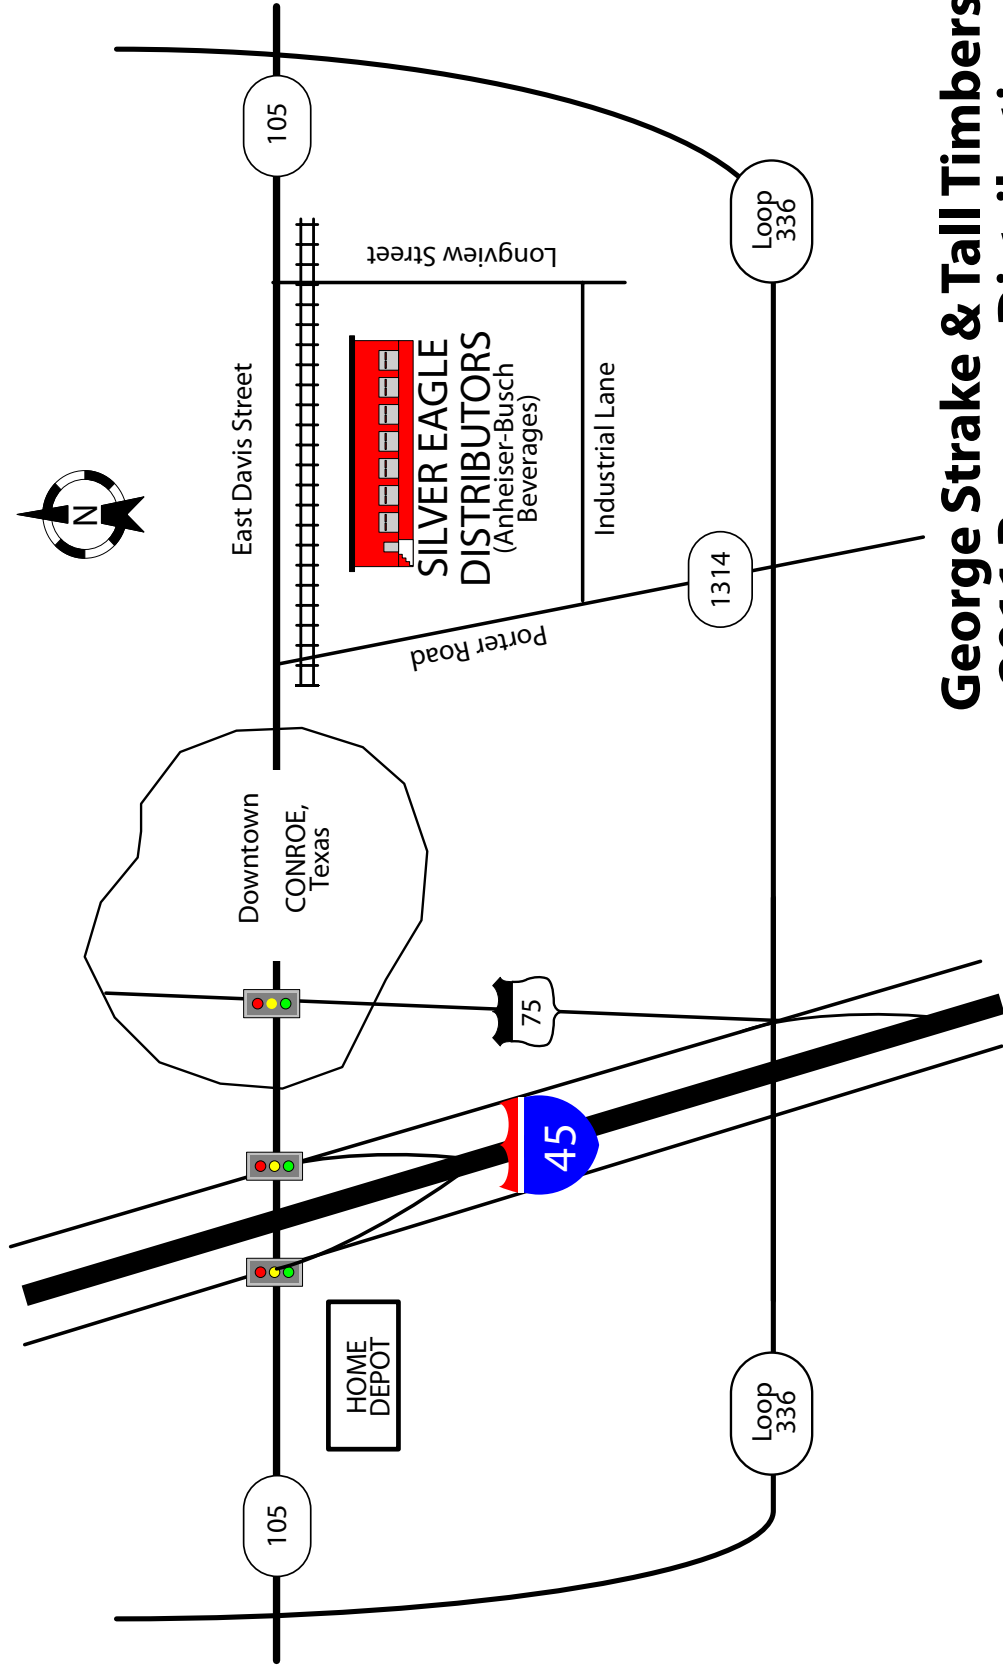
George Strake & Tall Timbers
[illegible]

105

Loop 336

Longview Street

East Davis Street

SILVER EAGLE DISTRIBUTORS (Anheiser-Busch Beverages)

Industrial Lane

N

1314

Porter Road

Downtown CONROE, Texas

75

45

HOME DEPOT

Loop 336

105